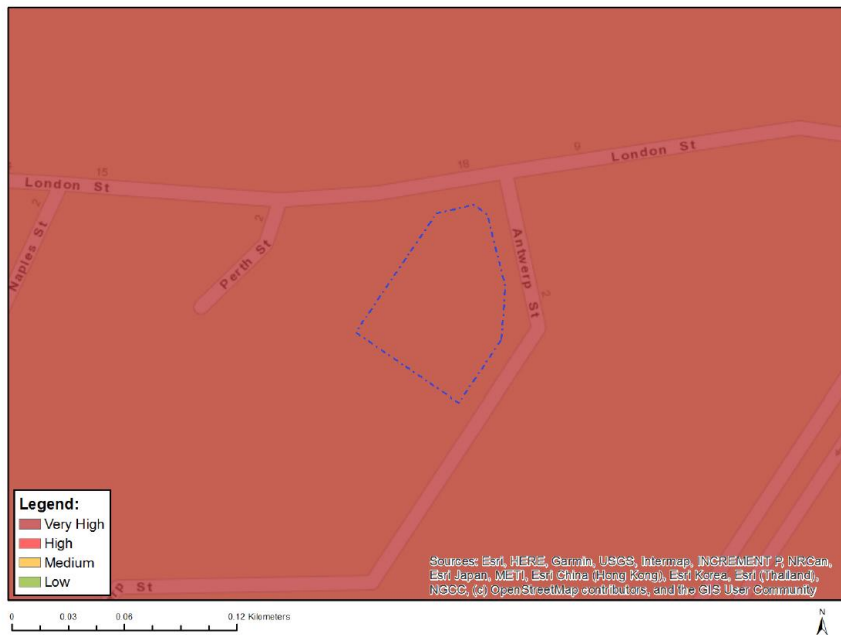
15
London St
18
9
London St
2
Naples St
2
Perth St
Antwerp St
3
P St

Legend:
Very High
High
Medium
Low

Sources: Esri, HERE, Garmin, USGS, Intermap, INCREMENT P, NRCan, Esri Japan, METI, Esri China (Hong Kong), Esri Korea, Esri (Thailand), NGCC, (c) OpenStreetMap contributors, and the GIS User Community

0 0.03 0.06 0.12 Kilometers

N